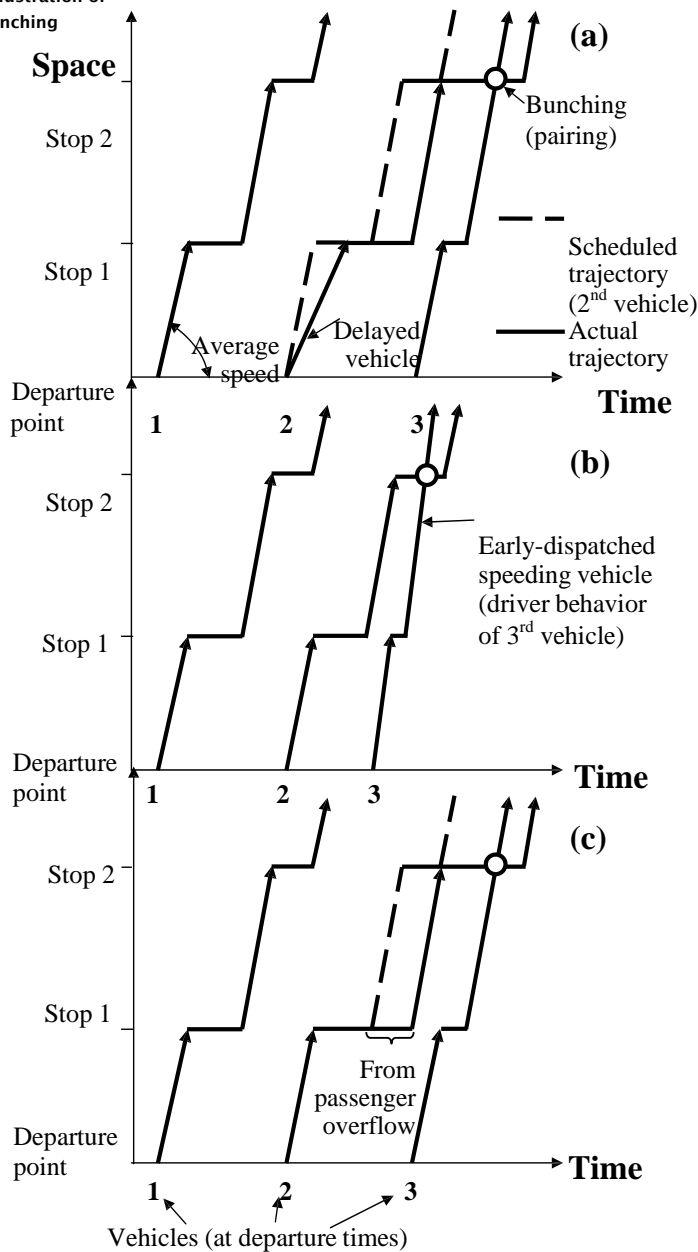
ustration of
nching

(a)

Space

Stop 2

Bunching (pairing)

Scheduled trajectory (2$^{nd}$ vehicle)

Stop 1

Actual trajectory

Average speed

Delayed vehicle

Departure point

Time

1

2

3

(b)

Stop 2

Early-dispatched speeding vehicle (driver behavior of 3$^{rd}$ vehicle)

Stop 1

Departure point

Time

1

2

3

(c)

Stop 2

Stop 1

From passenger overflow

Departure point

Time

1

2

3

Vehicles (at departure times)